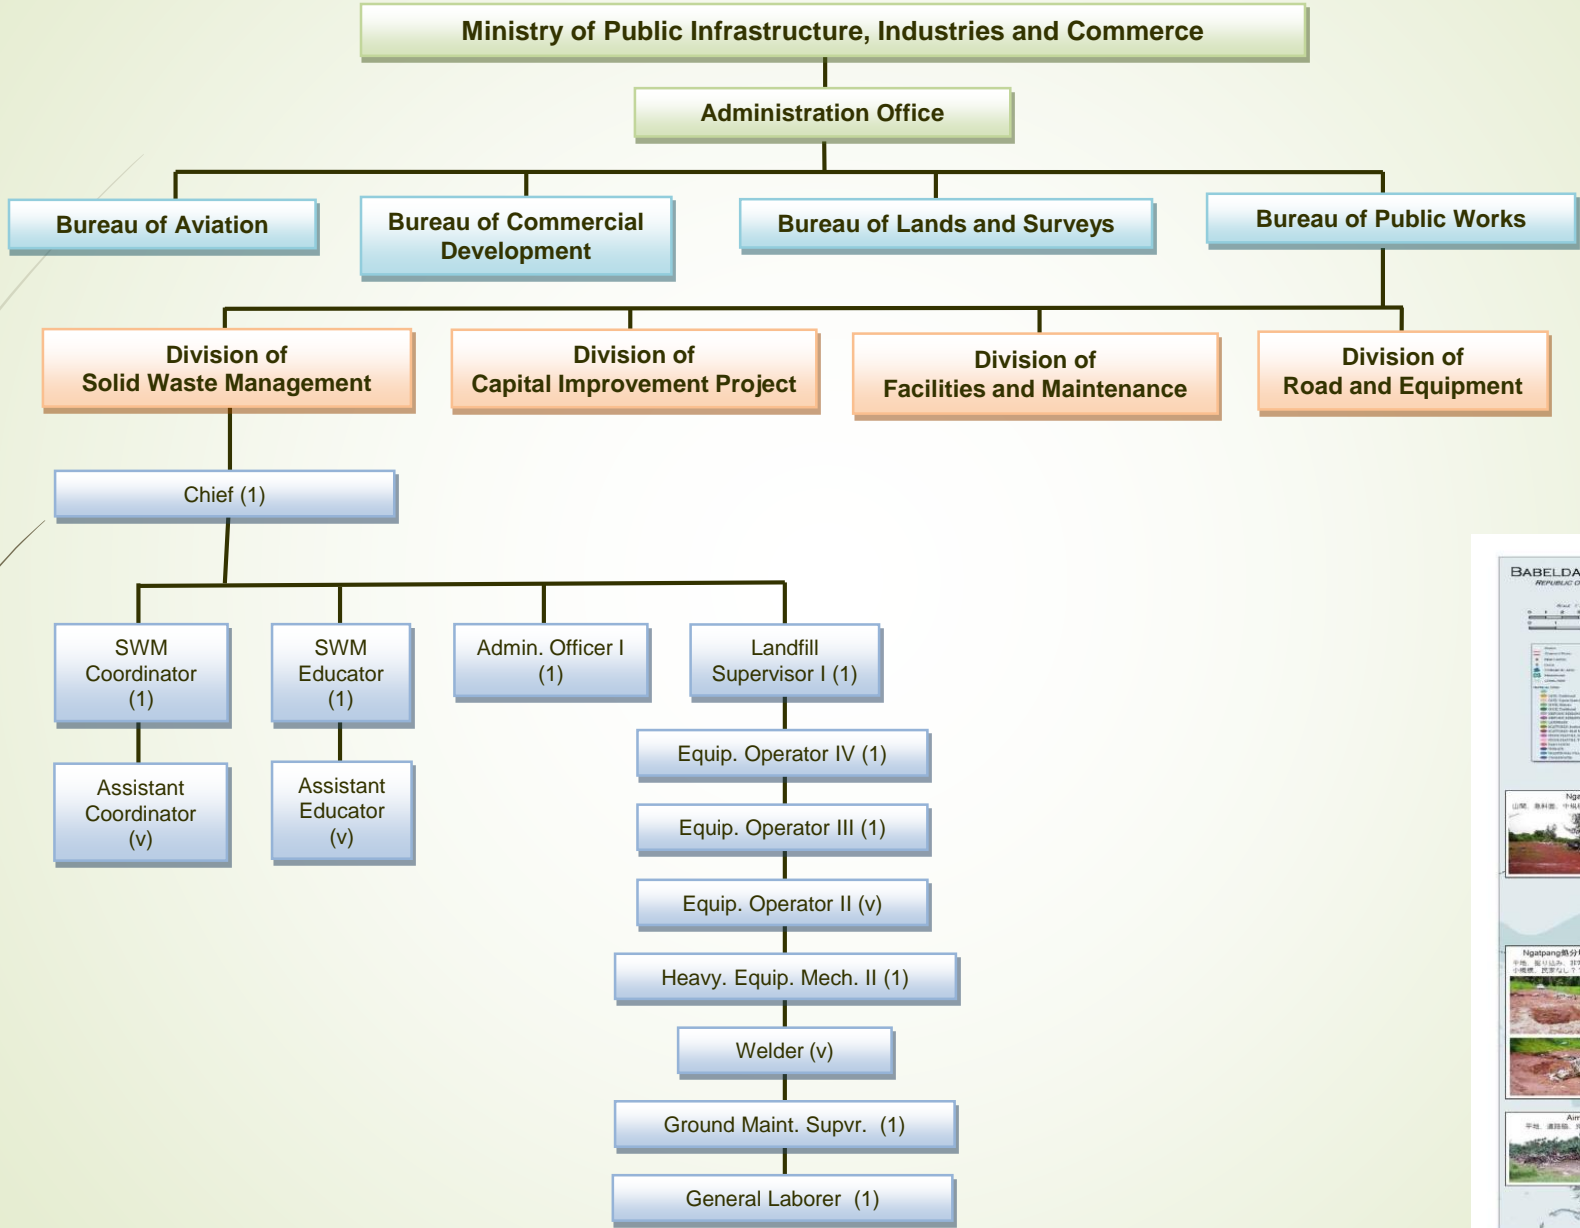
Ministry of Public Infrastructure, Industries and Commerce

Administration Office

Bureau of Aviation

Bureau of Commercial Development

Bureau of Lands and Surveys

Bureau of Public Works

Division of Solid Waste Management

Division of Capital Improvement Project

Division of Facilities and Maintenance

Division of Road and Equipment

Chief (1)

SWM Coordinator (1)

SWM Educator (1)

Admin. Officer I (1)

Landfill Supervisor I (1)

Assistant Coordinator (v)

Assistant Educator (v)

Equip. Operator IV (1)

Equip. Operator III (1)

Equip. Operator II (v)

Heavy. Equip. Mech. II (1)

Welder (v)

Ground Maint. Supvr. (1)

General Laborer (1)

BABELDA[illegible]
REPUBLIC O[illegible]

Nga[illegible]

Ngatpang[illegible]

Aim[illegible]